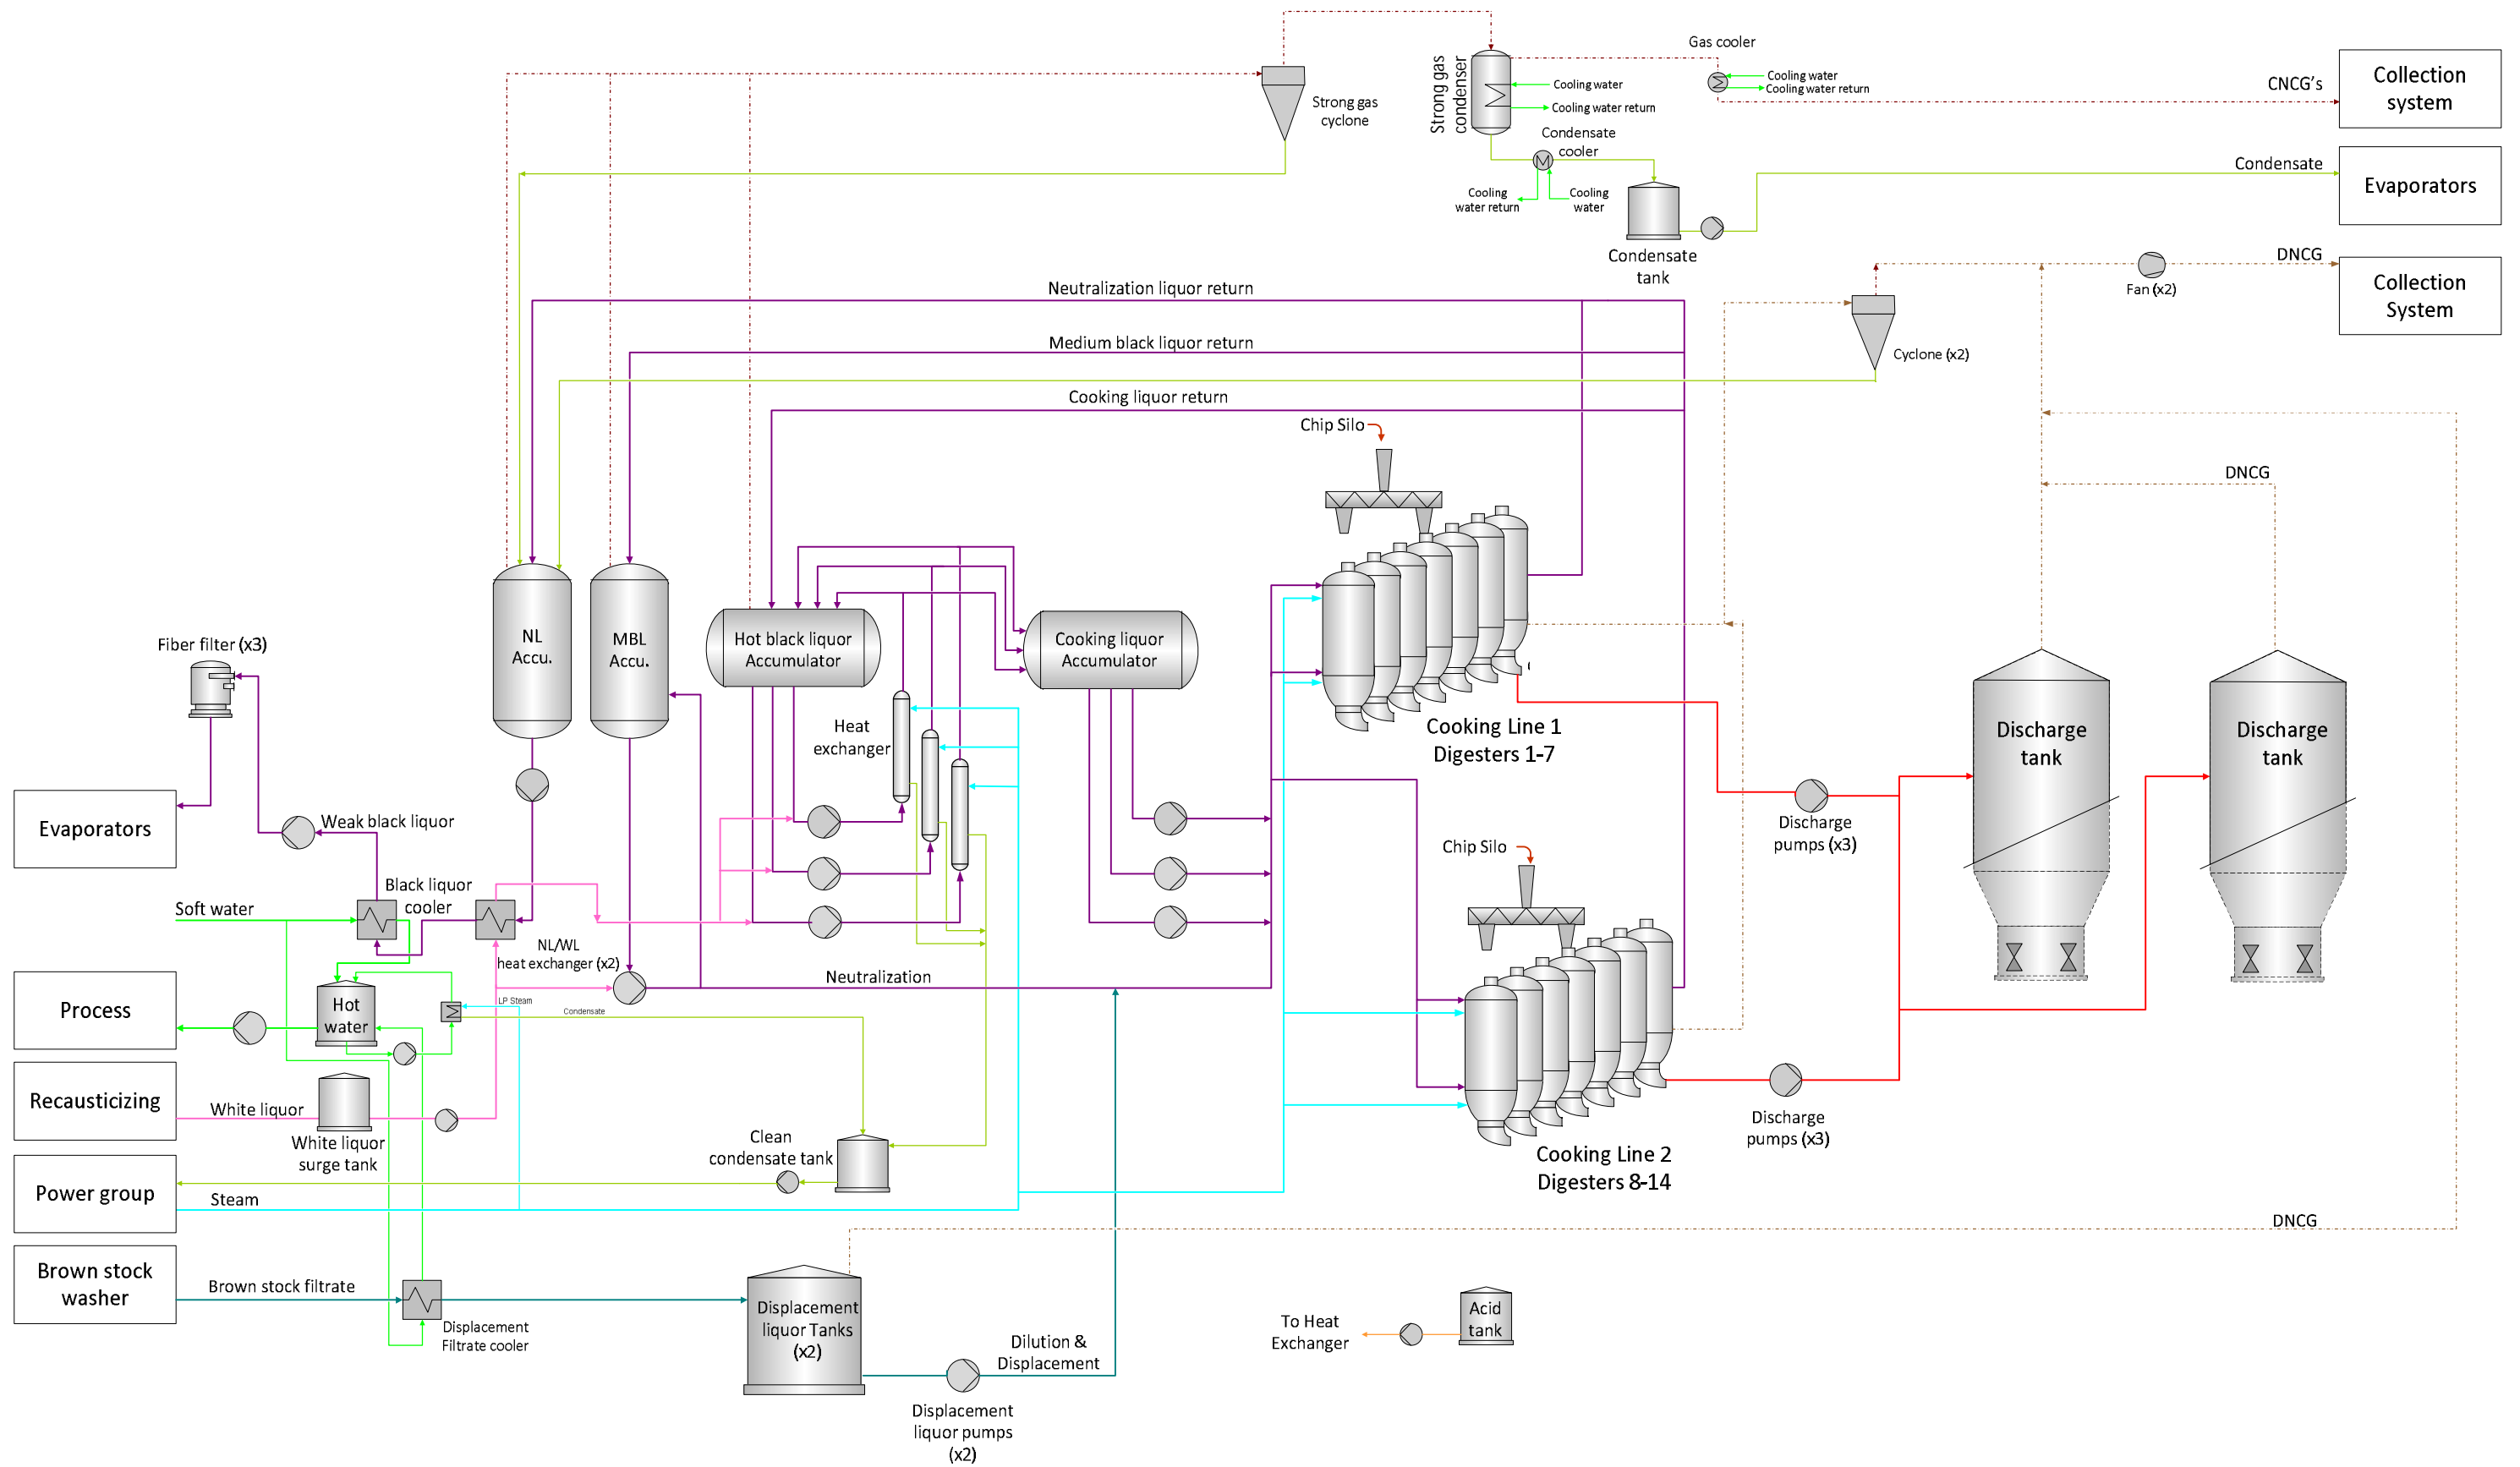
Gas cooler
Strong gas condenser
Cooling water
Cooling water return
Cooling water
Cooling water return
Collection system
CNCG's
Strong gas cyclone
Condensate cooler
Cooling water return
Cooling water
Condensate
Evaporators
Condensate tank
DNCG
Fan (x2)
Collection System
Neutralization liquor return
Medium black liquor return
Cyclone (x2)
Cooking liquor return
Chip Silo
DNCG
Fiber filter (x3)
NL Accu.
MBL Accu.
Hot black liquor Accumulator
Cooking liquor Accumulator
Heat exchanger
Cooking Line 1 Digesters 1-7
Discharge tank
Discharge tank
Evaporators
Weak black liquor
Discharge pumps (x3)
Black liquor cooler
Soft water
Chip Silo
NL/WL heat exchanger (x2)
Neutralization
Process
Hot water
LP Steam
Condensate
Recausticizing
White liquor
White liquor surge tank
Discharge pumps (x3)
Clean condensate tank
Cooking Line 2 Digesters 8-14
Power group
Steam
DNCG
Brown stock washer
Brown stock filtrate
Displacement Filtrate cooler
Displacement liquor Tanks (x2)
Dilution & Displacement
To Heat Exchanger
Acid tank
Displacement liquor pumps (x2)